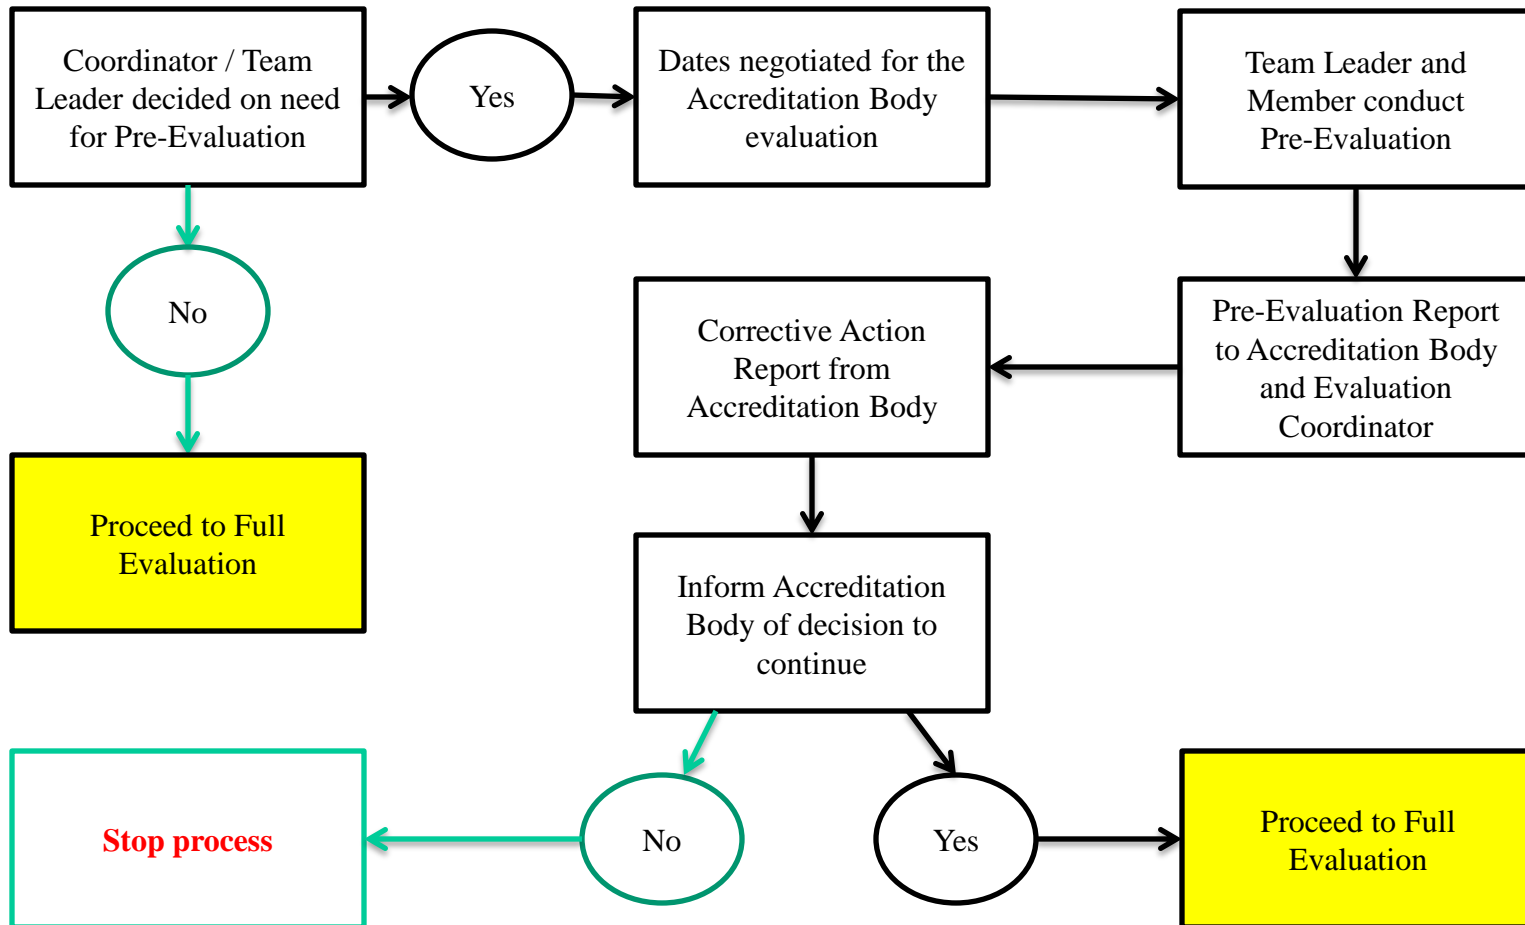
Coordinator / Team Leader decided on need for Pre-Evaluation

Yes

Dates negotiated for the Accreditation Body evaluation

Team Leader and Member conduct Pre-Evaluation

No

Corrective Action Report from Accreditation Body

Pre-Evaluation Report to Accreditation Body and Evaluation Coordinator

Proceed to Full Evaluation

Inform Accreditation Body of decision to continue

Stop process

No

Yes

Proceed to Full Evaluation